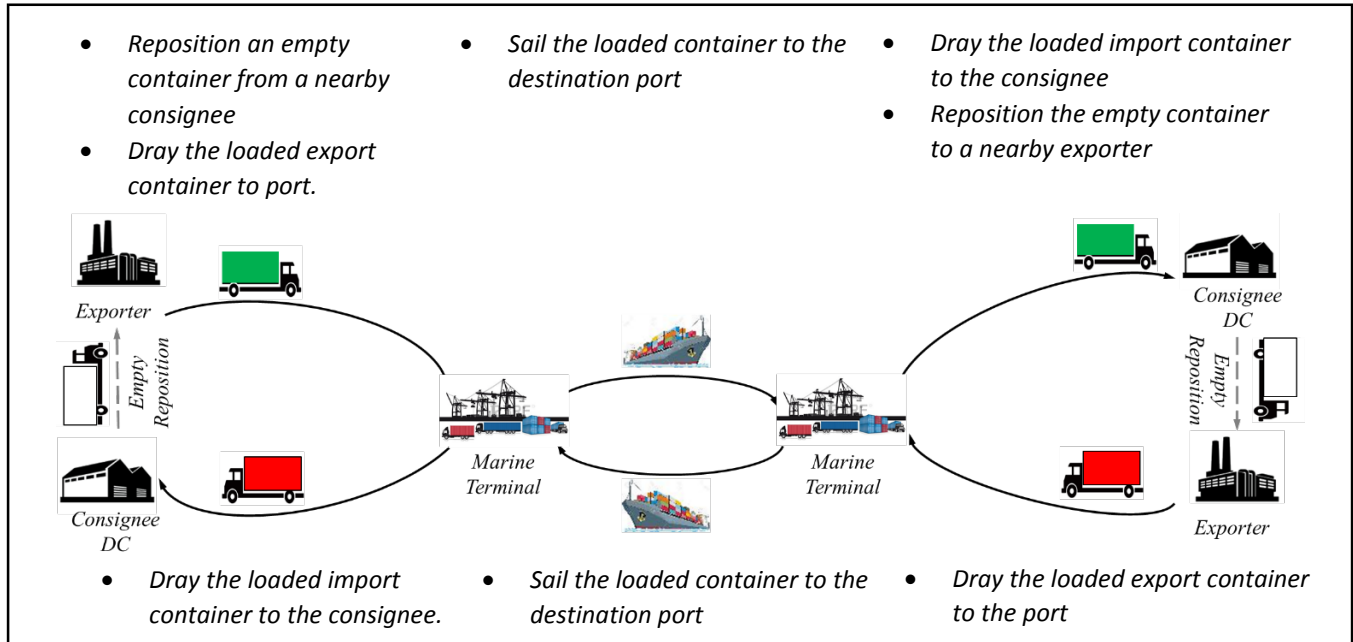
- Reposition an empty container from a nearby consignee
- Dray the loaded export container to port.

- Sail the loaded container to the destination port

- Dray the loaded import container to the consignee
- Reposition the empty container to a nearby exporter

Exporter

Empty Reposition

Consignee DC

Marine Terminal

Marine Terminal

Consignee DC

Empty Reposition

Exporter

- Dray the loaded import container to the consignee.

- Sail the loaded container to the destination port

- Dray the loaded export container to the port